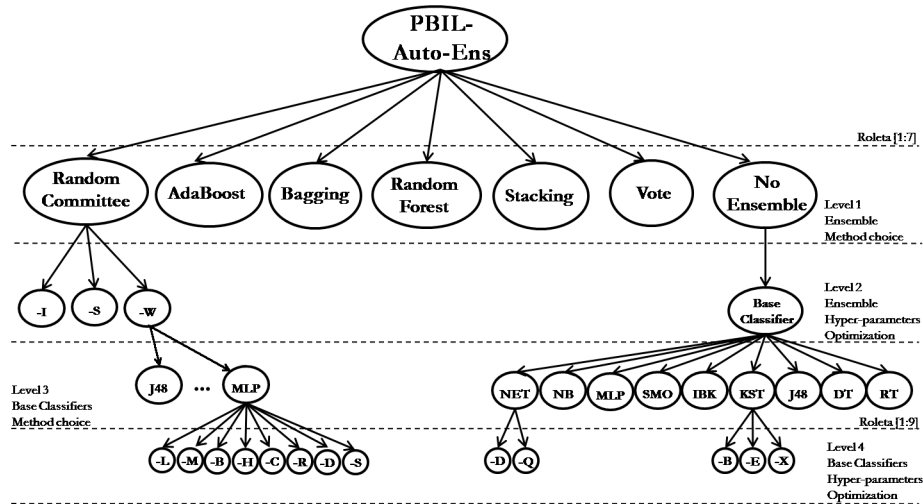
PBIL-Auto-Ens

Roleta [1:7]

Random Committee

AdaBoost

Bagging

Random Forest

Stacking

Vote

No Ensemble

Level 1
Ensemble
Method choice

-I

-S

-W

Base Classifier

Level 2
Ensemble
Hyper-parameters
Optimization

Level 3
Base Classifiers
Method choice

J48

...

MLP

NET

NB

MLP

SMO

IBK

KST

J48

DT

RT

Roleta [1:9]

-L

-M

-B

-H

-C

-R

-D

-S

-D

-Q

-B

-E

-X

Level 4
Base Classifiers
Hyper-parameters
Optimization